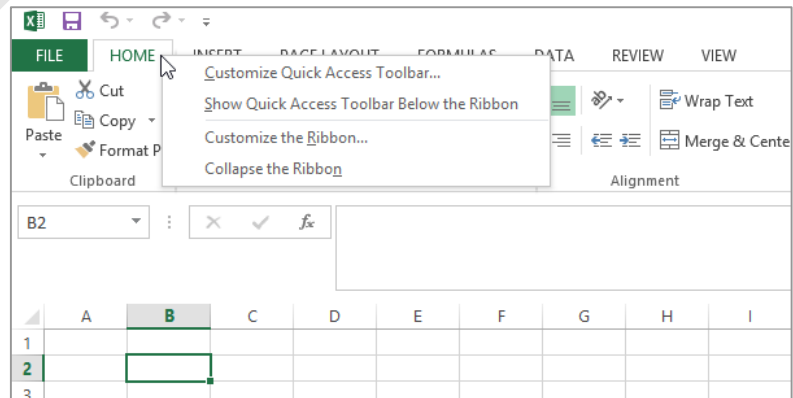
FILE HOME INSERT PAGE LAYOUT FORMULAS DATA REVIEW VIEW

Customize Quick Access Toolbar...
Show Quick Access Toolbar Below the Ribbon
Customize the Ribbon...
Collapse the Ribbon

Cut
Copy
Paste
Format P
Clipboard

Wrap Text
Merge & Cente
Alignment

B2

$f_x$

| | A | B | C | D | E | F | G | H | I |
|---|---|---|---|---|---|---|---|---|---|
| 1 | | | | | | | | | |
| 2 | | | | | | | | | |
| 3 | | | | | | | | | |